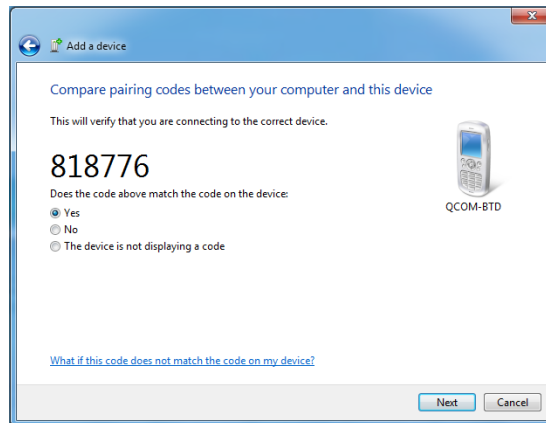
Add a device

Compare pairing codes between your computer and this device

This will verify that you are connecting to the correct device.

818776

Does the code above match the code on the device:

Yes

No

The device is not displaying a code

QCOM-BTD

What if this code does not match the code on my device?

Next

Cancel